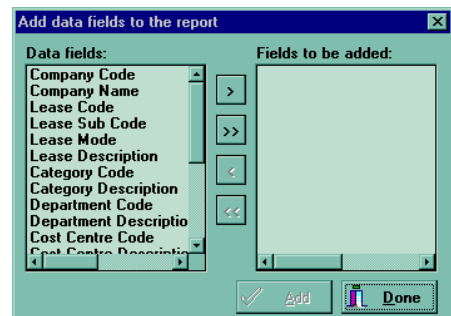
Add data fields to the report

Data fields:

Company Code
Company Name
Lease Code
Lease Sub Code
Lease Mode
Lease Description
Category Code
Category Description
Department Code
Department Descriptio
Cost Centre Code
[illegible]

Fields to be added:

>
>>
<
<<

Add
Done